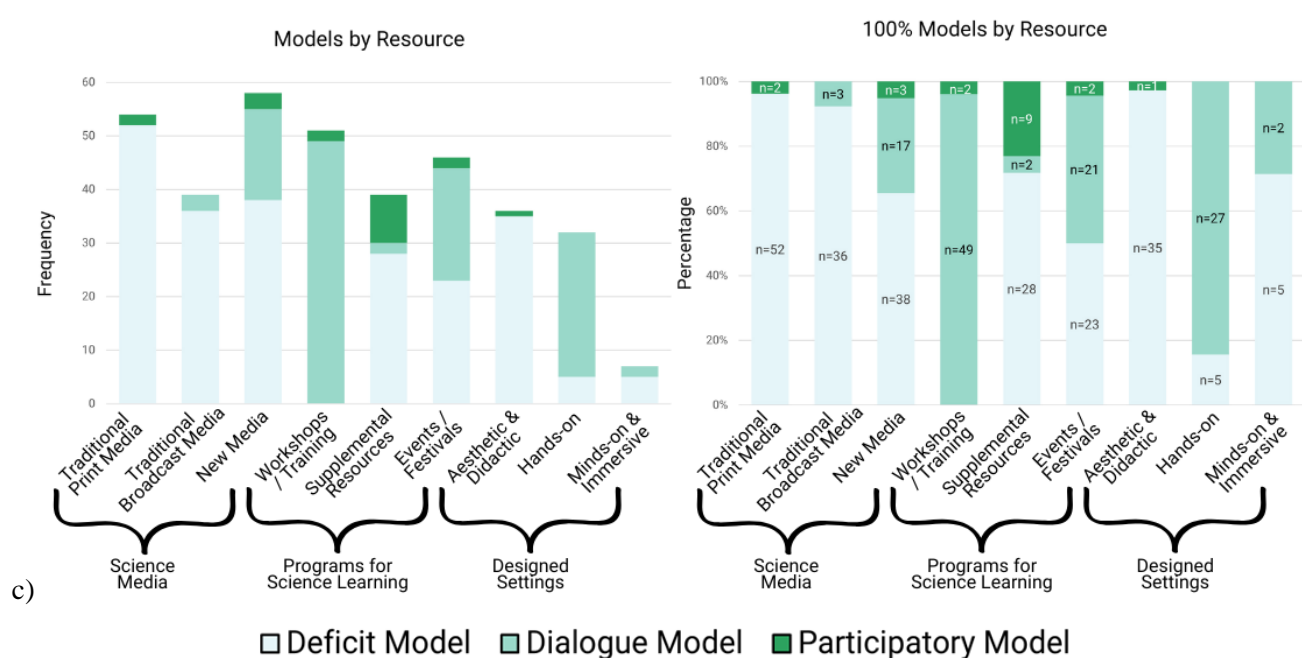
Models by Resource

Frequency

60
50
40
30
20
10
0

Traditional Print Media
Traditional Broadcast Media
New Media
Workshops / Training
Supplemental Resources
Events / Festivals
Aesthetic & Didactic
Hands-on
Minds-on & Immersive

Science Media
Programs for Science Learning
Designed Settings

c)

100% Models by Resource

Percentage

100%
80%
60%
40%
20%
0%

n=2
n=52
n=3
n=36
n=3
n=17
n=38
n=2
n=49
n=9
n=2
n=28
n=2
n=21
n=23
n=1
n=35
n=27
n=5
n=2
n=5

Traditional Print Media
Traditional Broadcast Media
New Media
Workshops / Training
Supplemental Resources
Events / Festivals
Aesthetic & Didactic
Hands-on
Minds-on & Immersive

Science Media
Programs for Science Learning
Designed Settings

Deficit Model Dialogue Model Participatory Model